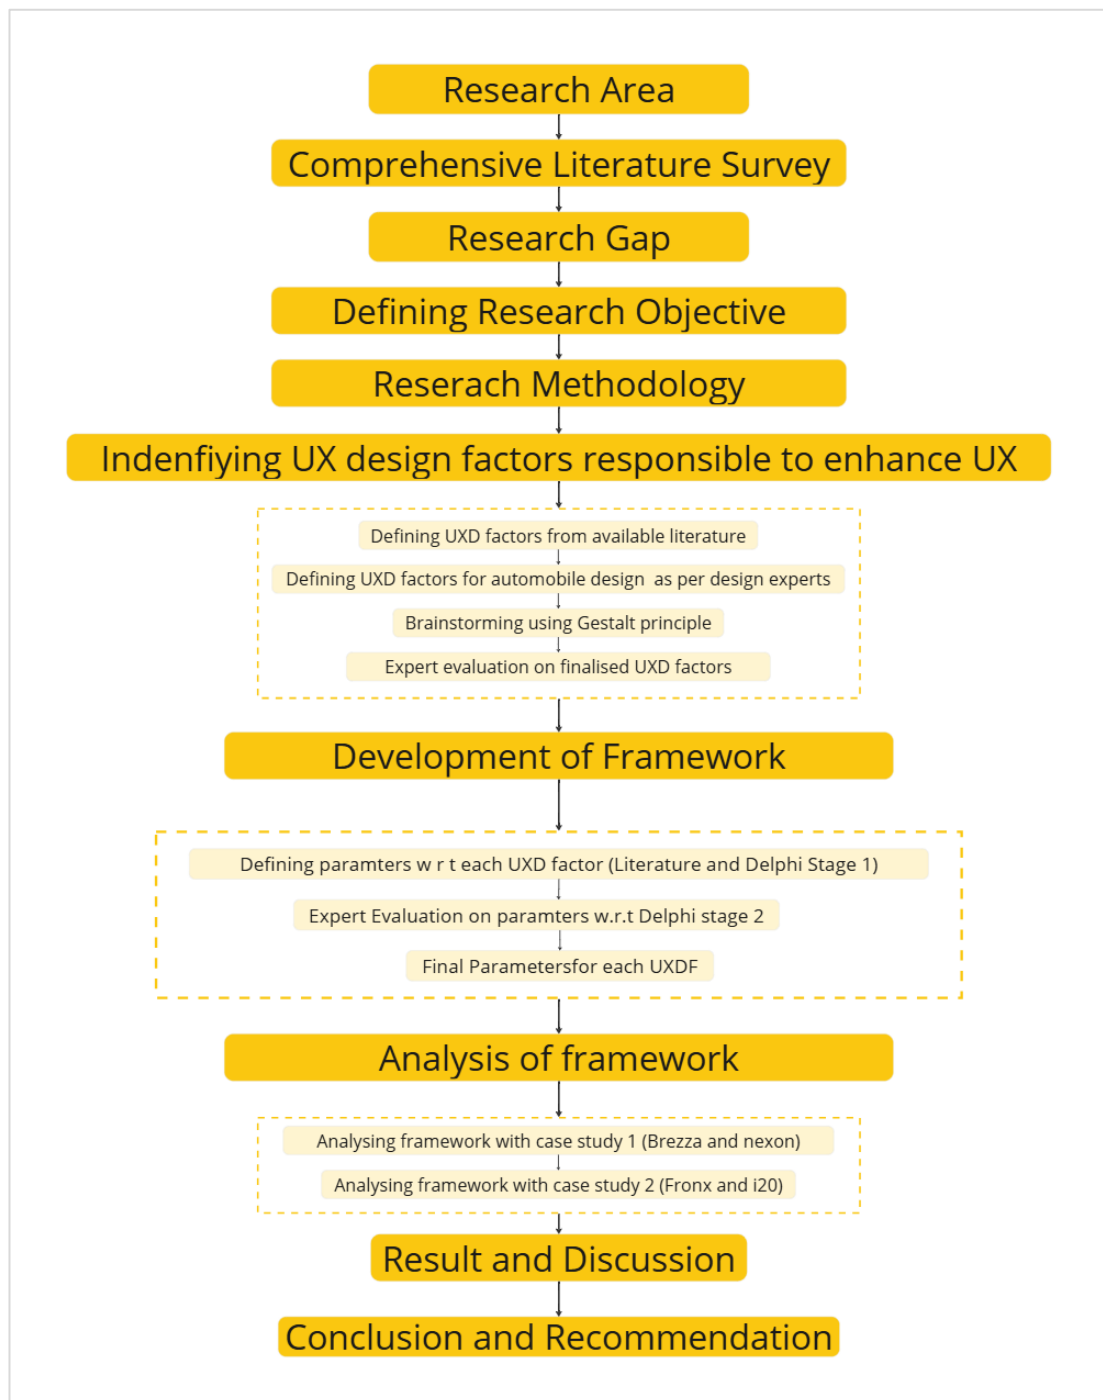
Research Area

Comprehensive Literature Survey

Research Gap

Defining Research Objective

Reserach Methodology

Indenfiying UX design factors responsible to enhance UX

Defining UXD factors from available literature

Defining UXD factors for automobile design as per design experts

Brainstorming using Gestalt principle

Expert evaluation on finalised UXD factors

Development of Framework

Defining paramters w r t each UXD factor (Literature and Delphi Stage 1)

Expert Evaluation on paramters w.r.t Delphi stage 2

Final Parametersfor each UXDF

Analysis of framework

Analysing framework with case study 1 (Brezza and nexon)

Analysing framework with case study 2 (Fronx and i20)

Result and Discussion

Conclusion and Recommendation